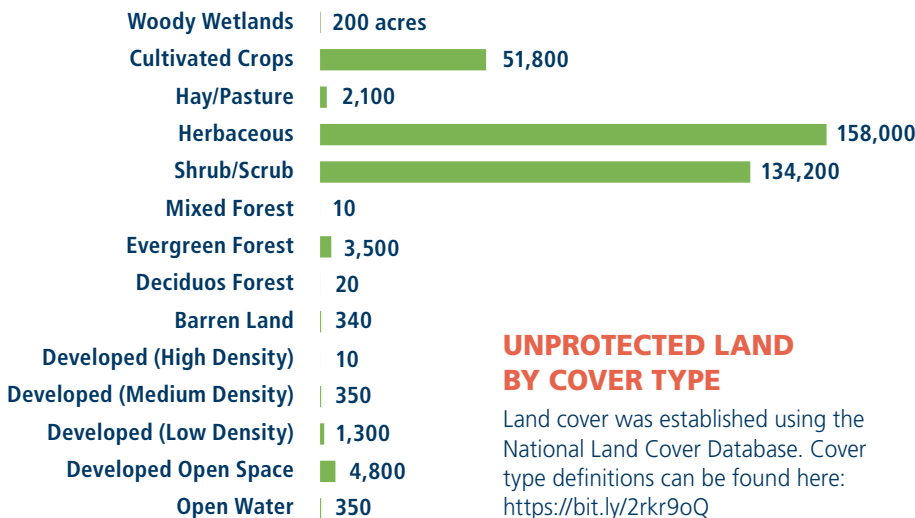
UNPROTECTED LAND BY COVER TYPE

Land cover was established using the National Land Cover Database. Cover type definitions can be found here: https://bit.ly/2rkr9oQ

| Cover type | Acres |
|---|---|
| Woody Wetlands | 200 acres |
| Cultivated Crops | 51,800 |
| Hay/Pasture | 2,100 |
| Herbaceous | 158,000 |
| Shrub/Scrub | 134,200 |
| Mixed Forest | 10 |
| Evergreen Forest | 3,500 |
| Deciduos Forest | 20 |
| Barren Land | 340 |
| Developed (High Density) | 10 |
| Developed (Medium Density) | 350 |
| Developed (Low Density) | 1,300 |
| Developed Open Space | 4,800 |
| Open Water | 350 |